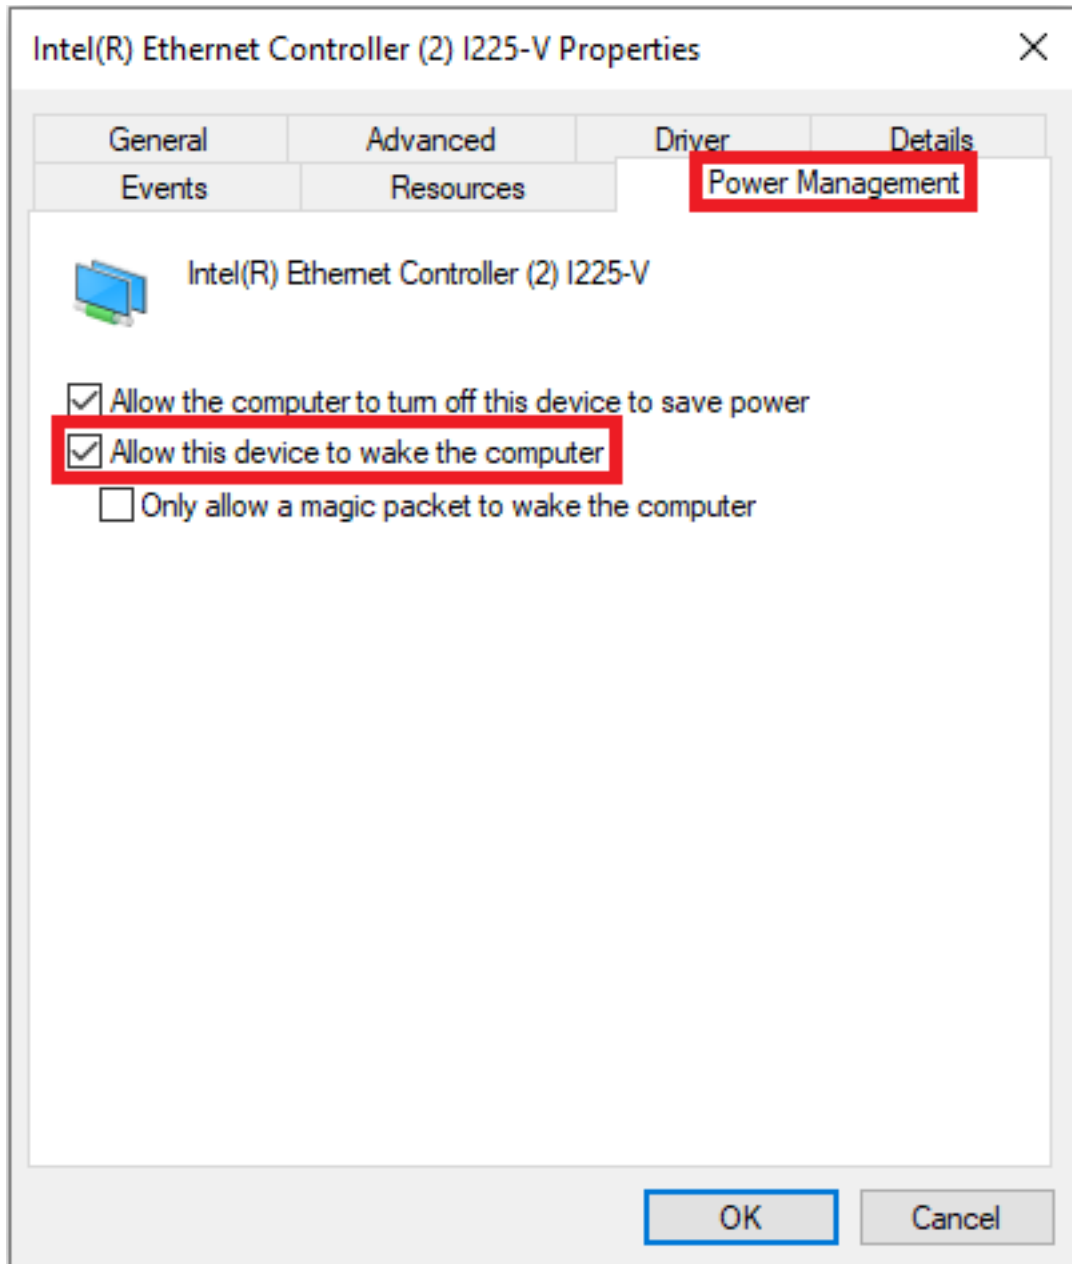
Intel(R) Ethernet Controller (2) I225-V Properties

General
Advanced
Driver
Details
Events
Resources
Power Management

Intel(R) Ethernet Controller (2) I225-V

Allow the computer to turn off this device to save power
Allow this device to wake the computer
Only allow a magic packet to wake the computer

OK
Cancel